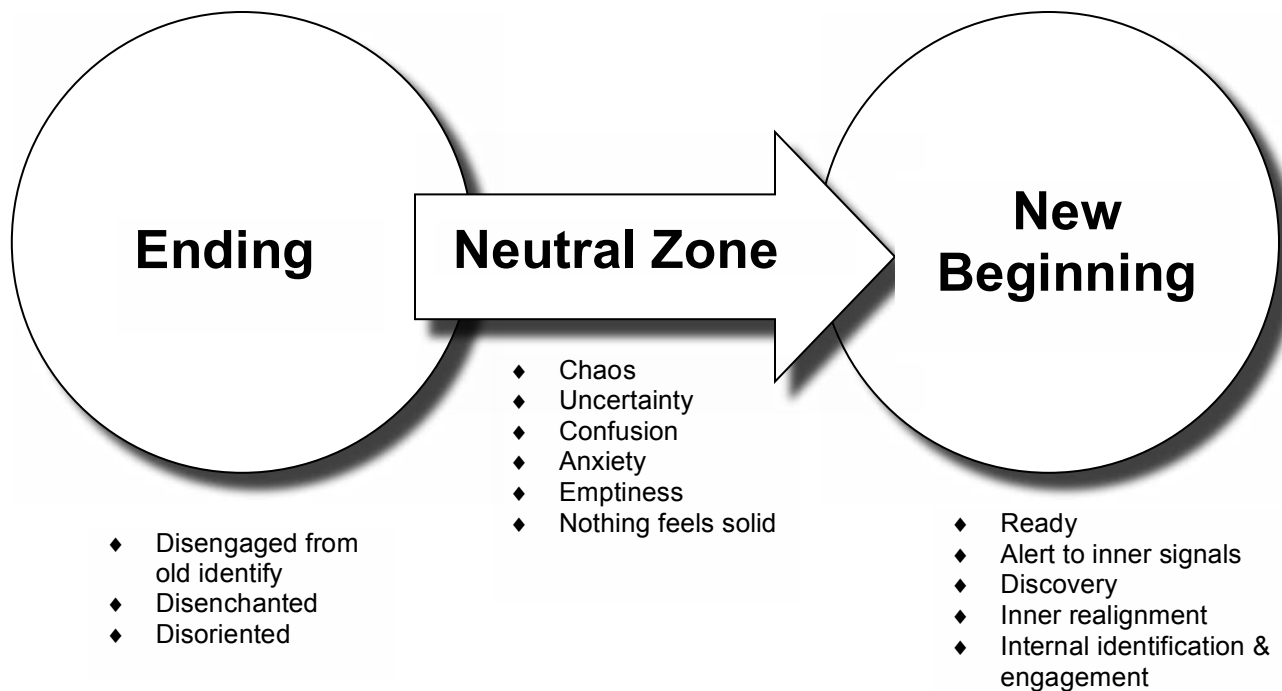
Ending

Neutral Zone

New Beginning

- Chaos
- Uncertainty
- Confusion
- Anxiety
- Emptiness
- Nothing feels solid

- Disengaged from old identify
- Disenchanted
- Disoriented

- Ready
- Alert to inner signals
- Discovery
- Inner realignment
- Internal identification & engagement